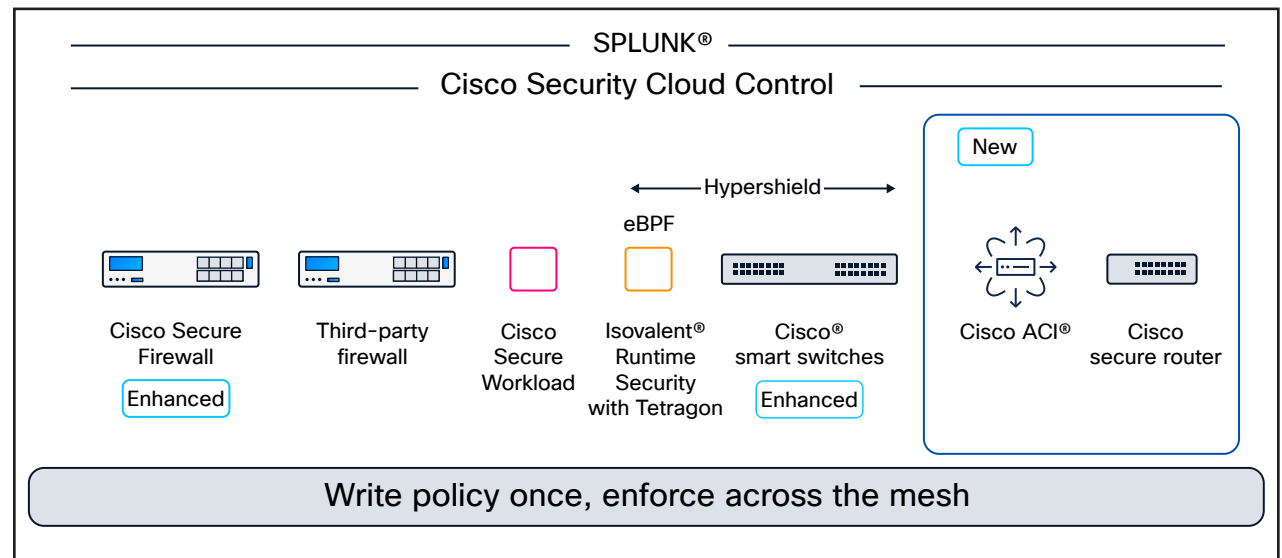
SPLUNK®

Cisco Security Cloud Control

New

Hypershield

eBPF

Cisco Secure Firewall

Enhanced

Third-party firewall

Cisco Secure Workload

Isovalent® Runtime Security with Tetragon

Cisco® smart switches

Enhanced

Cisco ACI®

Cisco secure router

Write policy once, enforce across the mesh